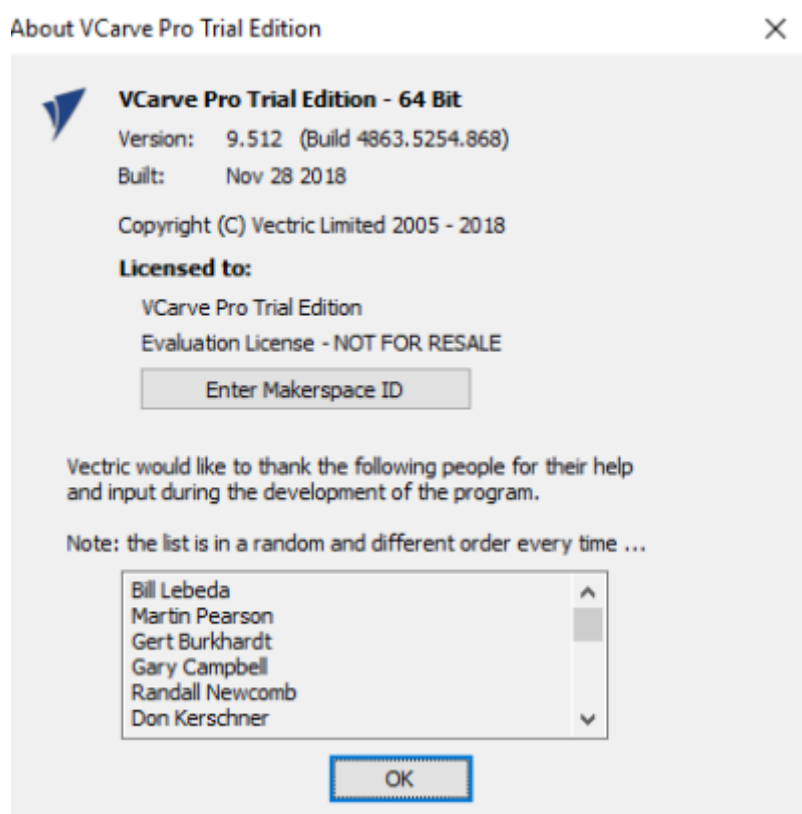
About VCarve Pro Trial Edition

×

VCarve Pro Trial Edition - 64 Bit

Version: 9.512 (Build 4863.5254.868)

Built: Nov 28 2018

Copyright (C) Vectric Limited 2005 - 2018

Licensed to:

VCarve Pro Trial Edition

Evaluation License - NOT FOR RESALE

Enter Makerspace ID

Vectric would like to thank the following people for their help and input during the development of the program.

Note: the list is in a random and different order every time ...

Bill Lebeda
Martin Pearson
Gert Burkhardt
Gary Campbell
Randall Newcomb
Don Kerschner

OK